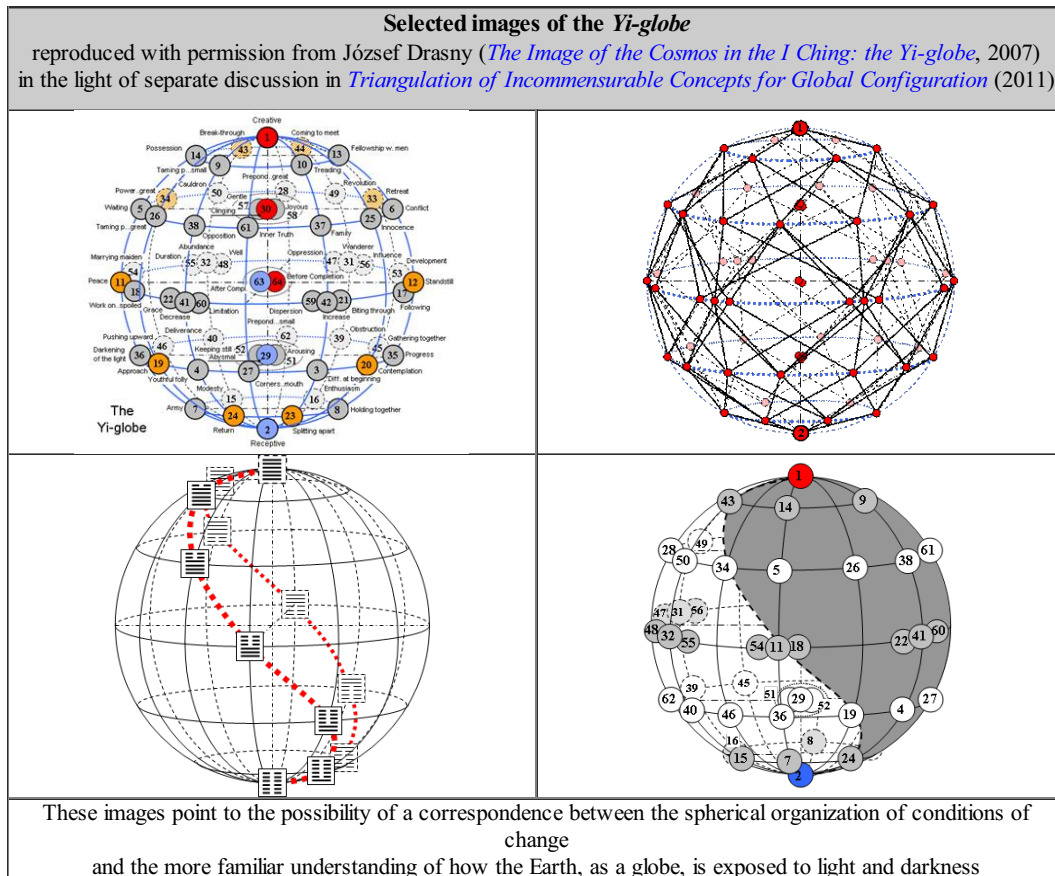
**Selected images of the *Yi-globe***
reproduced with permission from József Drasny (*The Image of the Cosmos in the I Ching: the Yi-globe*, 2007)
in the light of separate discussion in *Triangulation of Incommensurable Concepts for Global Configuration* (2011)

Creative
Break-through 1 Coming to meet
Possession 14 43 44 10 13 Fellowship w. men
Taming p....small 9 Treading
Cauldron Revolution
Power..great 34 50 Gentle 28 49 33 Retreat
Preponderance..great
Waiting 5 26 57 30 58 Joyous 25 6 Conflict
Clinging
Taming p....great 38 61 37 Innocence
Opposition Inner Truth Family
Abundance Well Wanderer
Marrying maiden Duration 55 32 48 Oppression 47 31 56 Influence Development
54 53
Peace 11 18 63 64 Before Completion 12 Standstill
After Compl. 17
Work on...spoiled 22 41 60 59 42 21 Following
Grace Limitation Dispersion Biting through
Decrease Prepond...small Increase
Deliverance 62 Obstruction
Pushing upward 40 39 Gathering together
Darkening of the light 36 46 Keeping still 52 29 35 Progress
Abysmal Arousing
Approach 19 4 27 51 3 20 Contemplation
Youthful folly Corners..mouth Diff. at beginning
Modesty 15 16 Enthusiasm
The Yi-globe Army 7 24 23 8 Holding together
Return 2 Splitting apart
Receptive

1 2

1 43 14 9 28 49 50 34 5 26 38 61 47 31 56 48 32 55 54 11 18 22 41 60 45 39 51 29 52 62 40 46 36 19 4 27 16 8 15 7 24 2

These images point to the possibility of a correspondence between the spherical organization of conditions of change
and the more familiar understanding of how the Earth, as a globe, is exposed to light and darkness